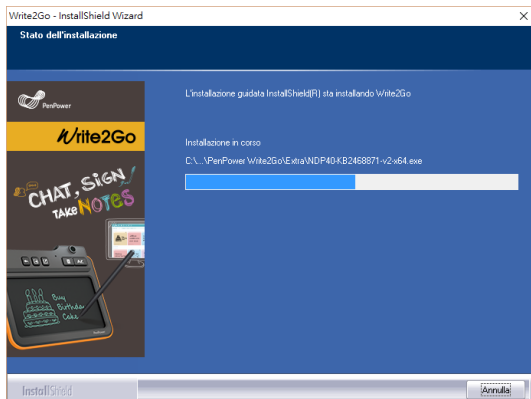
Write2Go - InstallShield Wizard

Stato dell'installazione

PenPower

Write2Go

CHAT, SIGN TAKE NOTES

Busy Birthday Cake

L'installazione guidata InstallShield(R) sta installando Write2Go

Installazione in corso

C:\...\PenPower Write2Go\Extra\NDP40-KB2468871-v2-x64.exe

InstallShield

Annulla